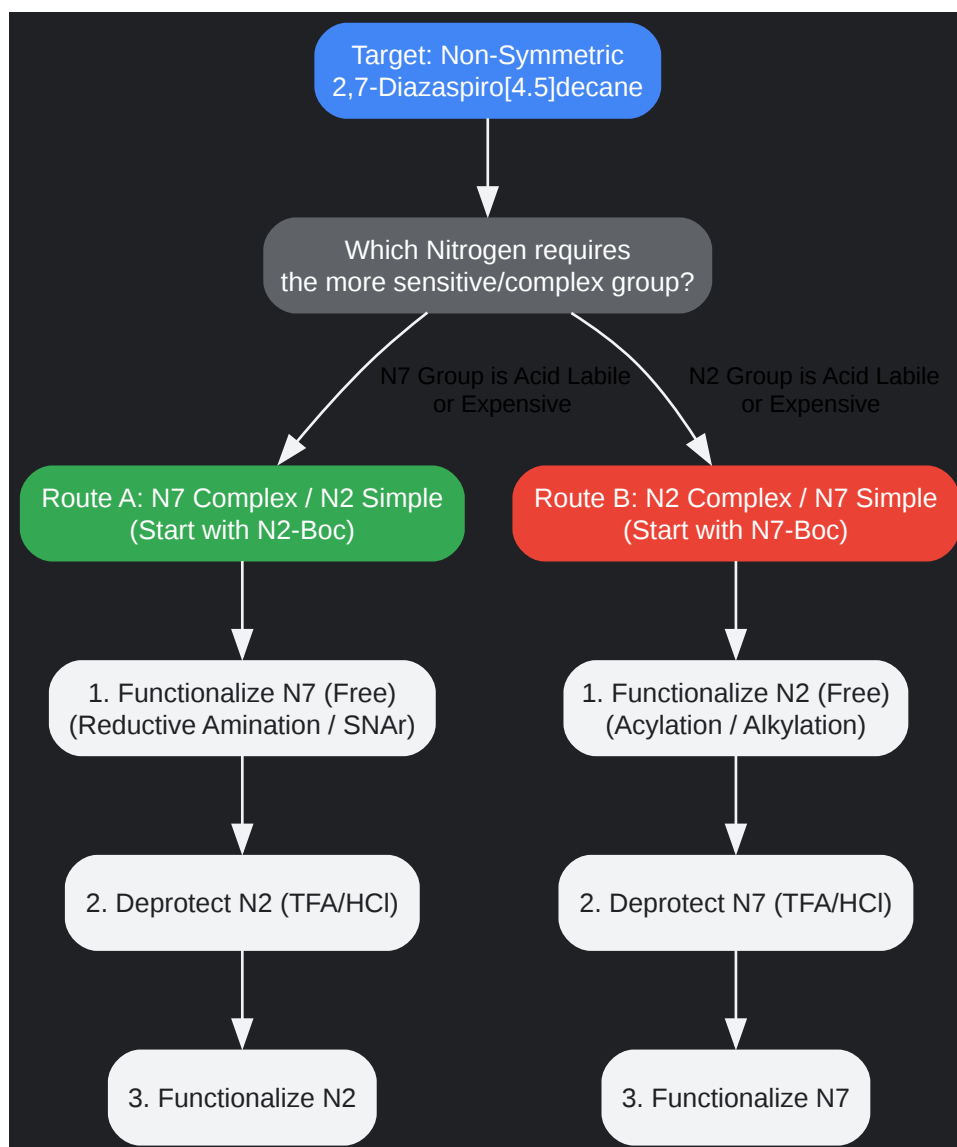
Target: Non-Symmetric 2,7-Diazaspiro[4.5]decane

Which Nitrogen requires the more sensitive/complex group?

N7 Group is Acid Labile or Expensive

N2 Group is Acid Labile or Expensive

Route A: N7 Complex / N2 Simple (Start with N2-Boc)

Route B: N2 Complex / N7 Simple (Start with N7-Boc)

1. Functionalize N7 (Free) (Reductive Amination / SNAr)

1. Functionalize N2 (Free) (Acylation / Alkylation)

2. Deprotect N2 (TFA/HCl)

2. Deprotect N7 (TFA/HCl)

3. Functionalize N2

3. Functionalize N7